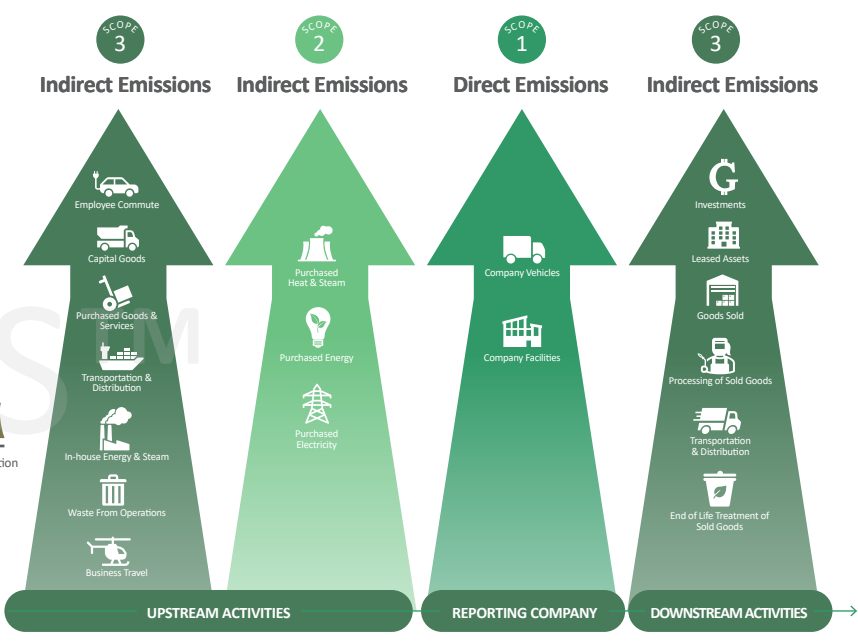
SCOPE
3
Indirect Emissions

Employee Commute
Capital Goods
Purchased Goods & Services
Transportation & Distribution
In-house Energy & Steam
Waste From Operations
Business Travel

SCOPE
2
Indirect Emissions

Purchased Heat & Steam
Purchased Energy
Purchased Electricity

SCOPE
1
Direct Emissions

Company Vehicles
Company Facilities

SCOPE
3
Indirect Emissions

Investments
Leased Assets
Goods Sold
Processing of Sold Goods
Transportation & Distribution
End of Life Treatment of Sold Goods

tion

UPSTREAM ACTIVITIES
REPORTING COMPANY
DOWNSTREAM ACTIVITIES